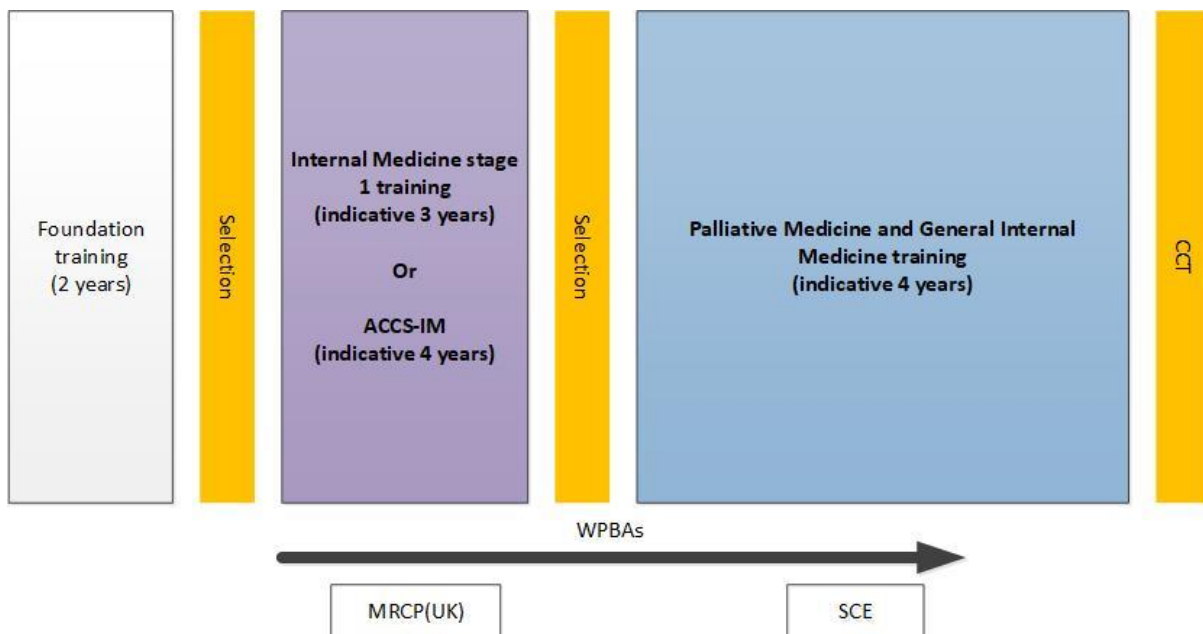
Foundation training (2 years)

Selection

Internal Medicine stage 1 training (indicative 3 years)

Or

ACCS-IM (indicative 4 years)

Selection

Palliative Medicine and General Internal Medicine training (indicative 4 years)

CCT

WPBAs

MRCP(UK)

SCE